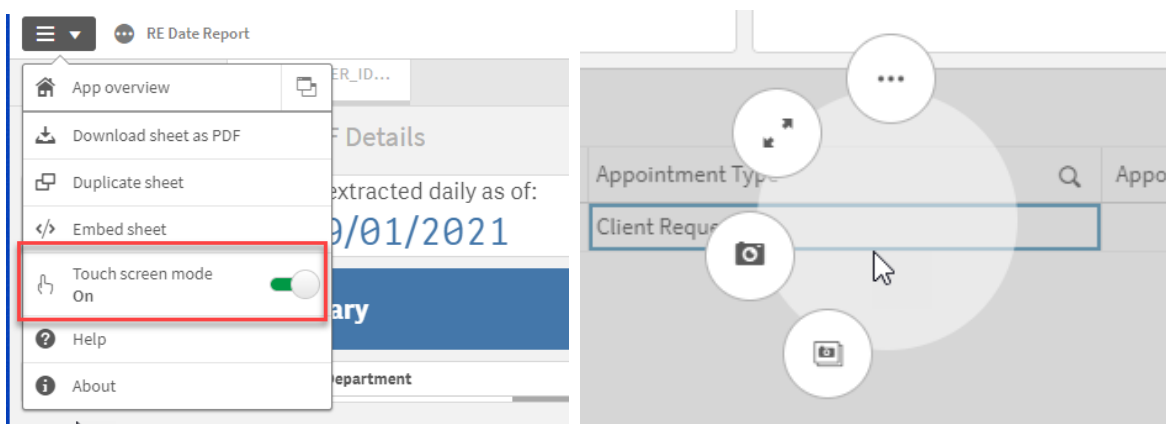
RE Date Report

App overview

ER_ID...

Download sheet as PDF

F Details

Duplicate sheet

extracted daily as of:

Embed sheet

9/01/2021

Touch screen mode
On

ary

Help

Department

About

...

Appointment Type

Appo

Client Reque